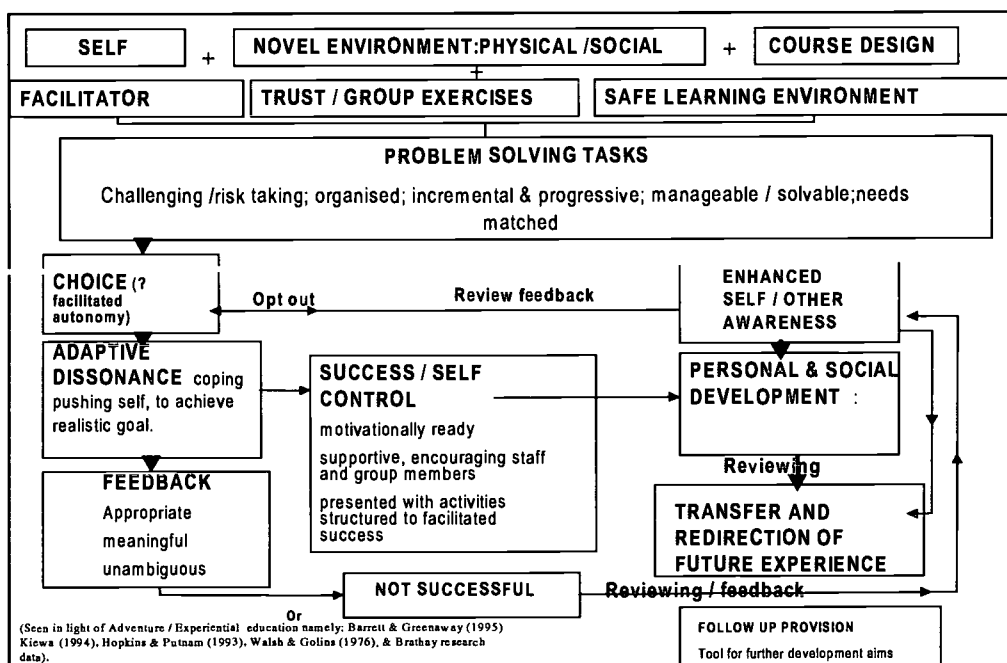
SELF + NOVEL ENVIRONMENT:PHYSICAL /SOCIAL + COURSE DESIGN

+

FACILITATOR

TRUST / GROUP EXERCISES

SAFE LEARNING ENVIRONMENT

PROBLEM SOLVING TASKS

Challenging /risk taking; organised; incremental & progressive; manageable / solvable;needs matched

CHOICE (? facilitated autonomy)

Opt out

Review feedback

ENHANCED SELF / OTHER AWARENESS

ADAPTIVE DISSONANCE coping pushing self, to achieve realistic goal.

SUCCESS / SELF CONTROL

motivationally ready

supportive, encouraging staff and group members

presented with activities structured to facilitated success

PERSONAL & SOCIAL DEVELOPMENT :

Reviewing

FEEDBACK

Appropriate

meaningful

unambiguous

TRANSFER AND REDIRECTION OF FUTURE EXPERIENCE

NOT SUCCESSFUL

Reviewing / feedback

Or

(Seen in light of Adventure / Experiential education namely: Barrett & Greenaway (1995) Kiewa (1994), Hopkins & Putnam (1993), Walsh & Golins (1976), & Brathay research data).

FOLLOW UP PROVISION

Tool for further development aims